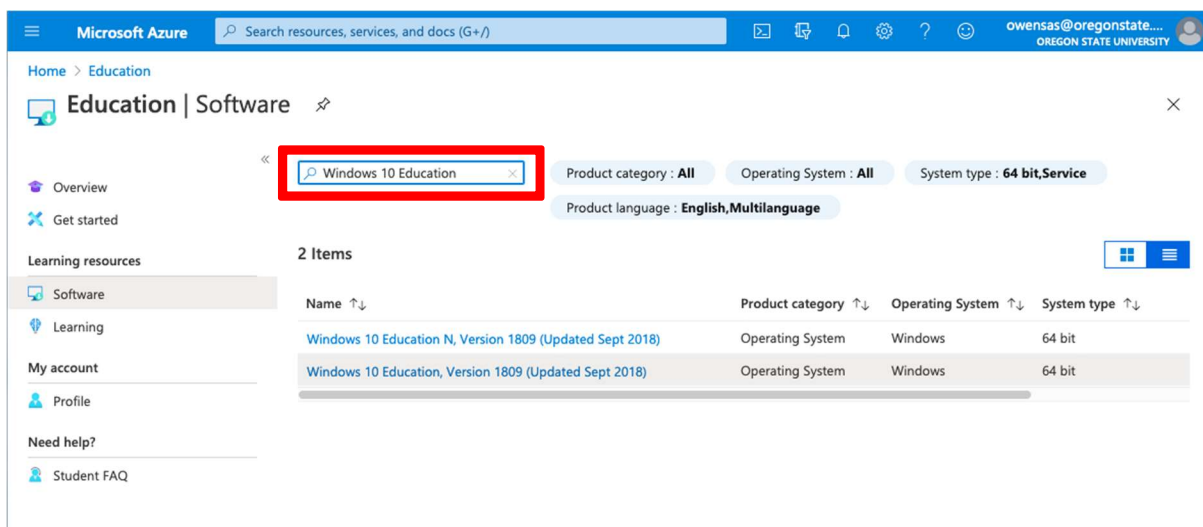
Microsoft Azure

Search resources, services, and docs (G+/)

owensas@oregonstate....
OREGON STATE UNIVERSITY

Home > Education

Education | Software

«

Overview

Get started

Learning resources

Software

Learning

My account

Profile

Need help?

Student FAQ

Windows 10 Education

Product category : All

Operating System : All

System type : 64 bit,Service

Product language : English,Multilanguage

2 Items

| Name ↑↓ | Product category ↑↓ | Operating System ↑↓ | System type ↑↓ |
|---|---|---|---|
| Windows 10 Education N, Version 1809 (Updated Sept 2018) | Operating System | Windows | 64 bit |
| Windows 10 Education, Version 1809 (Updated Sept 2018) | Operating System | Windows | 64 bit |